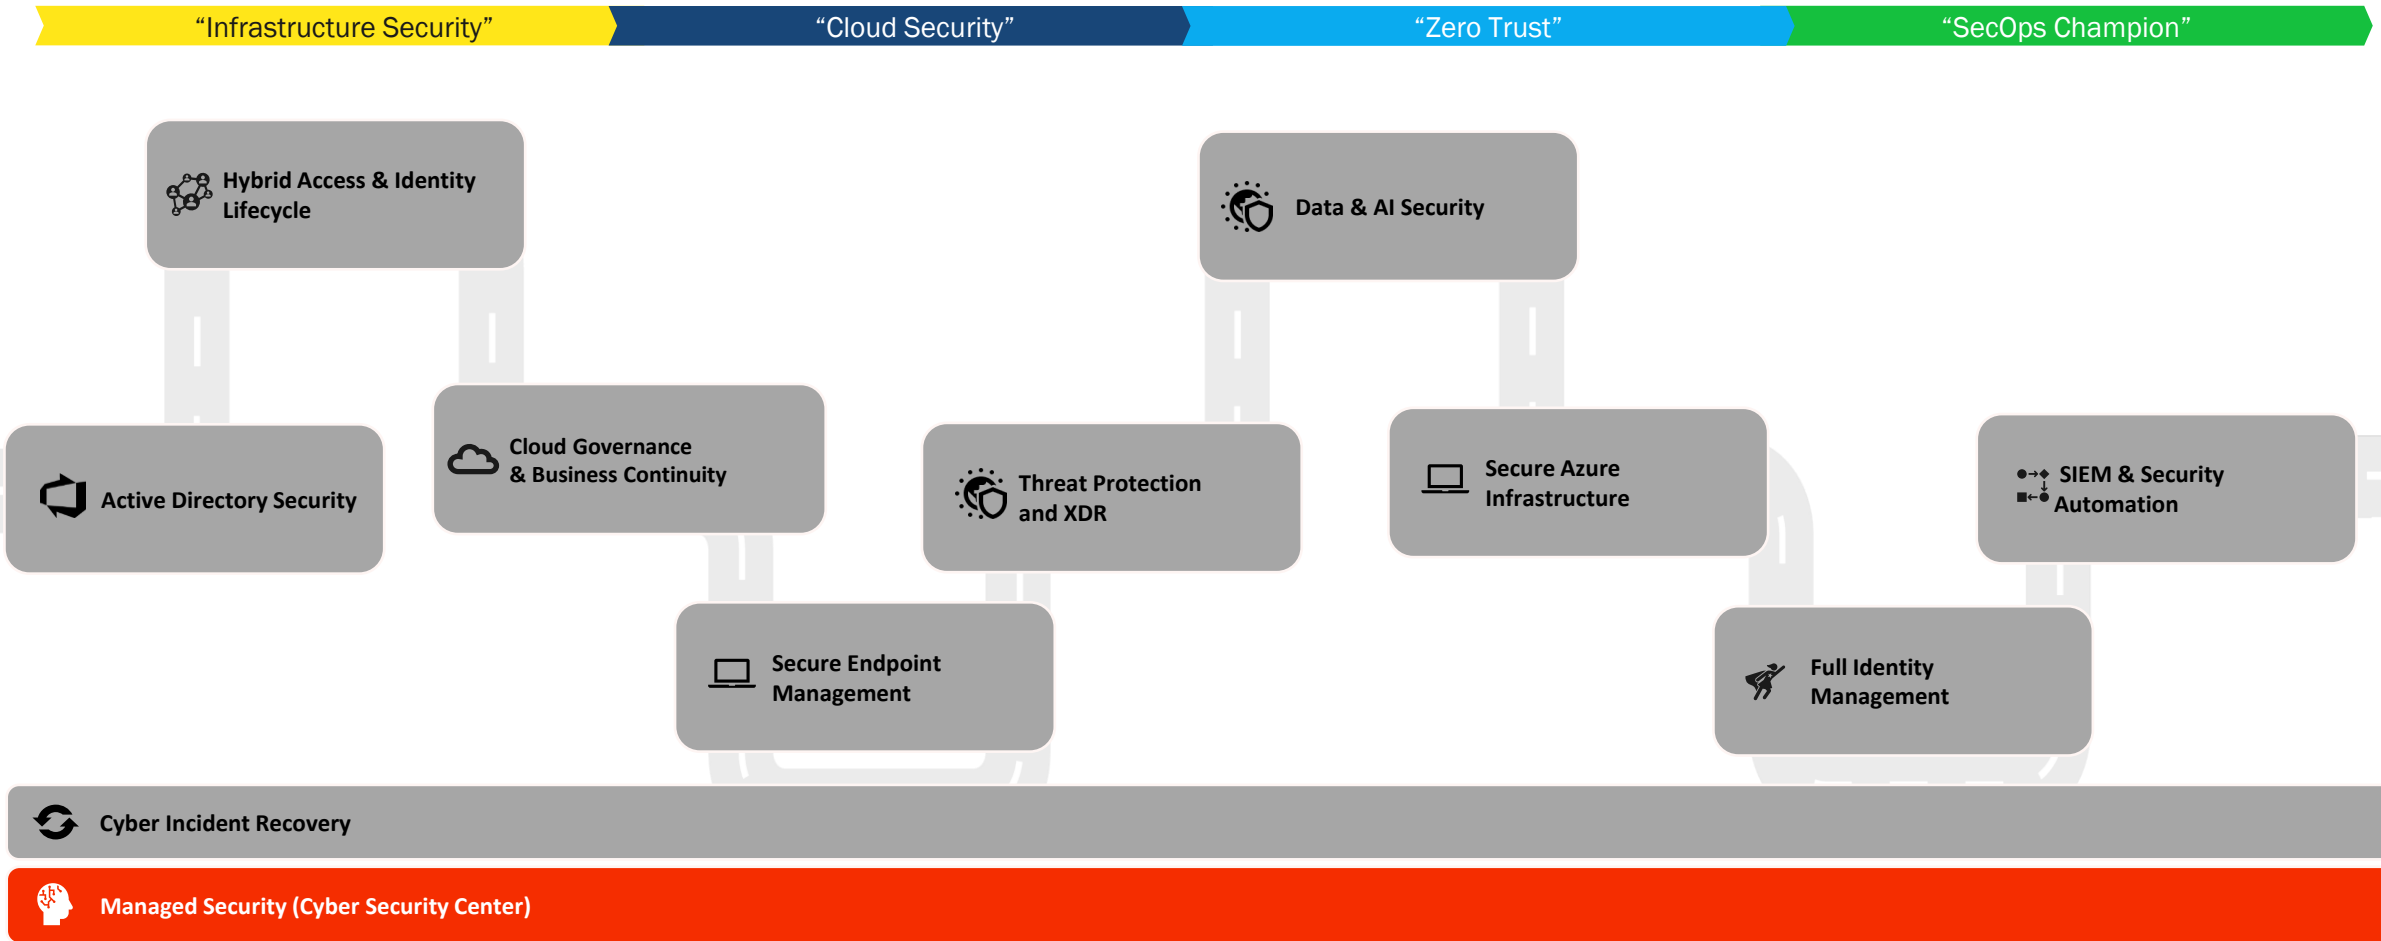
“Infrastructure Security”

“Cloud Security”

“Zero Trust”

“SecOps Champion”

Hybrid Access & Identity Lifecycle

Active Directory Security

Cloud Governance & Business Continuity

Secure Endpoint Management

Threat Protection and XDR

Data & AI Security

Secure Azure Infrastructure

SIEM & Security Automation

Full Identity Management

Cyber Incident Recovery

Managed Security (Cyber Security Center)